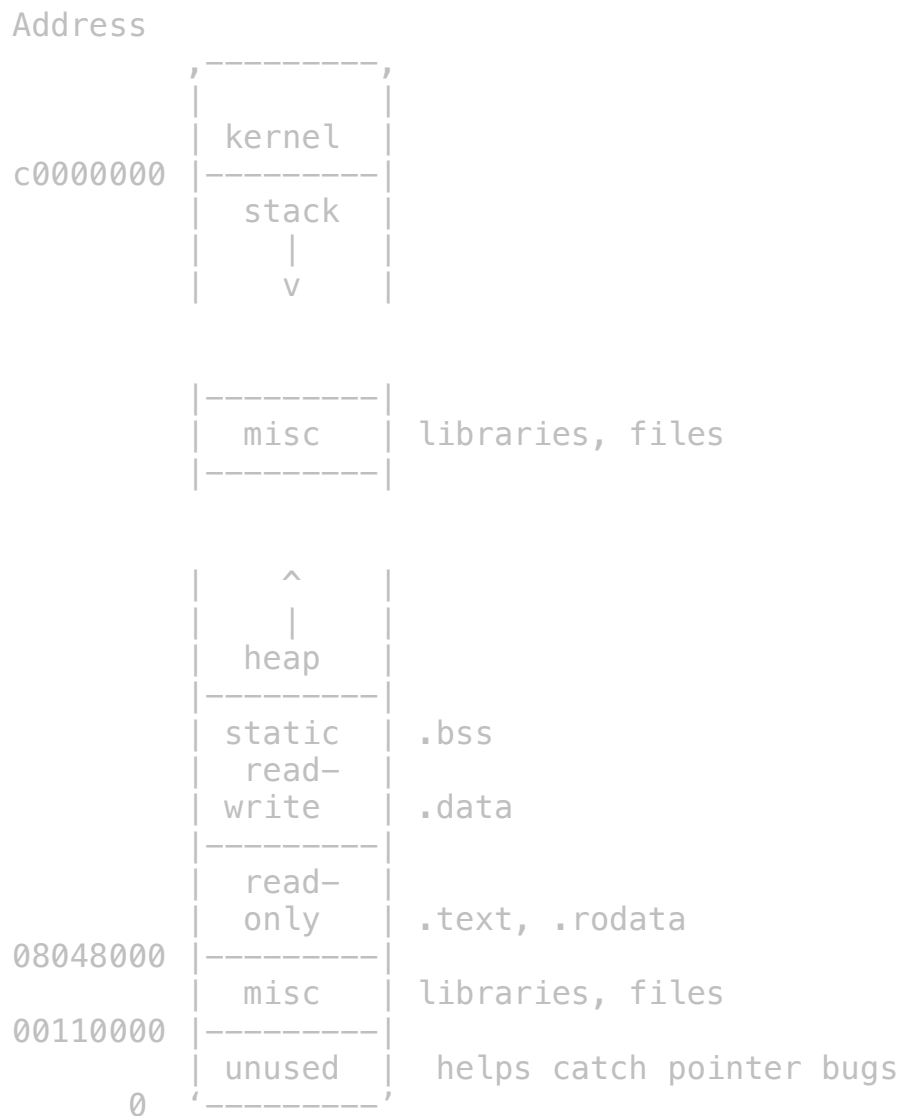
Address

kernel

c0000000

stack

|

v

misc libraries, files

^

|

heap

static .bss

read-write .data

read-only .text, .rodata

08048000

misc libraries, files

00110000

unused helps catch pointer bugs

0